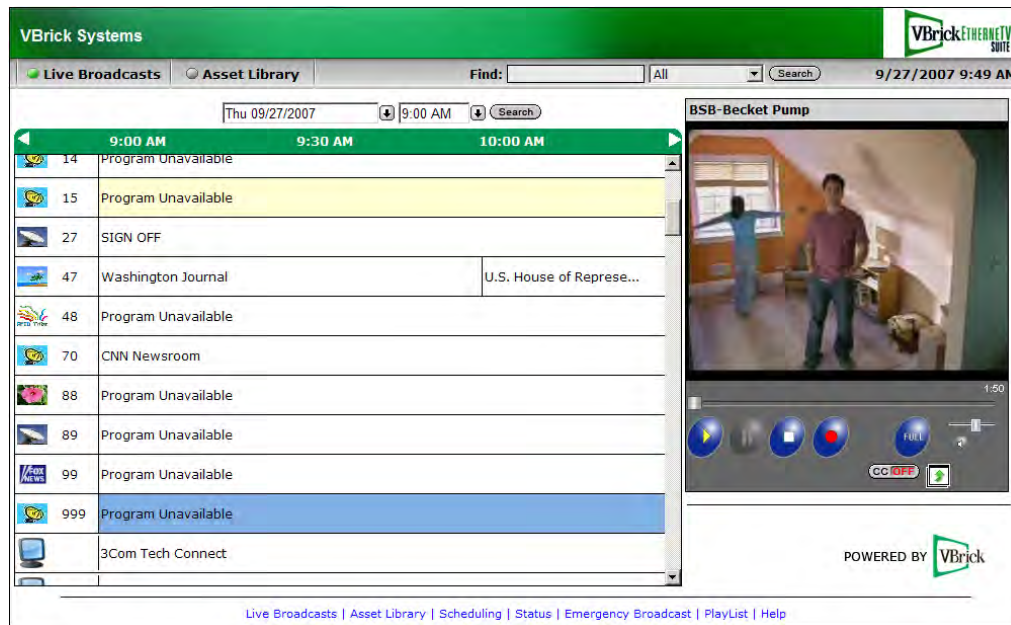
VBrick Systems

VBrick ETHERNETV SUITE

Live Broadcasts | Asset Library

Find: All Search

9/27/2007 9:49 AM

Thu 09/27/2007 9:00 AM Search

9:00 AM 9:30 AM 10:00 AM

| | | |
|---|---|---|
| 14 | Program Unavailable | |
| 15 | Program Unavailable | |
| 27 | SIGN OFF | |
| 47 | Washington Journal | U.S. House of Represe... |
| 48 | Program Unavailable | |
| 70 | CNN Newsroom | |
| 88 | Program Unavailable | |
| 89 | Program Unavailable | |
| 99 | Program Unavailable | |
| 999 | Program Unavailable | |
| | 3Com Tech Connect | |

BSB-Becket Pump

1:50

FULL

CC OFF

POWERED BY VBrick

Live Broadcasts | Asset Library | Scheduling | Status | Emergency Broadcast | PlayList | Help